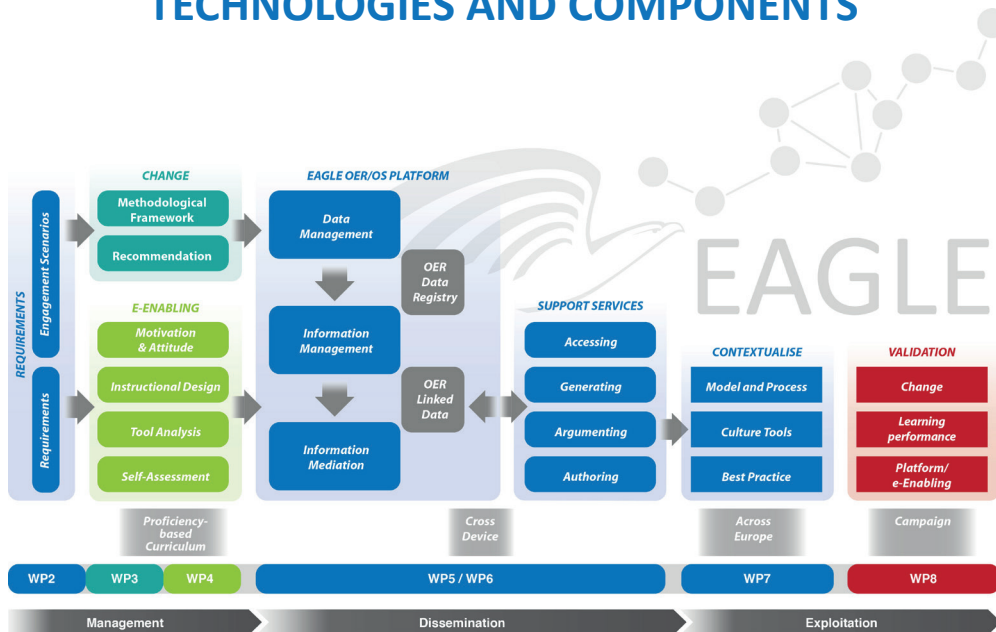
TECHNOLOGIES AND COMPONENTS

EAGLE

REQUIREMENTS

Engagement Scenarios

Requirements

CHANGE

Methodological Framework

Recommendation

E-ENABLING

Motivation & Attitude

Instructional Design

Tool Analysis

Self-Assessment

EAGLE OER/OS PLATFORM

Data Management

Information Management

Information Mediation

OER Data Registry

OER Linked Data

SUPPORT SERVICES

Accessing

Generating

Argumenting

Authoring

CONTEXTUALISE

Model and Process

Culture Tools

Best Practice

VALIDATION

Change

Learning performance

Platform/ e-Enabling

Proficiency-based Curriculum

Cross Device

Across Europe

Campaign

WP2

WP3

WP4

WP5 / WP6

WP7

WP8

Management

Dissemination

Exploitation